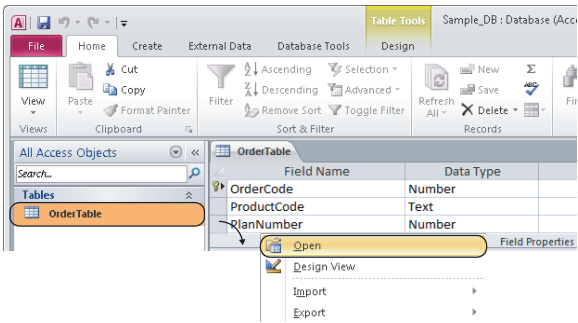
Table Tools
Sample_DB : Database (Acc
File
Home
Create
External Data
Database Tools
Design
View
Views
Paste
Cut
Copy
Format Painter
Clipboard
Filter
Ascending
Descending
Remove Sort
Selection
Advanced
Toggle Filter
Sort & Filter
Refresh All
New
Save
Delete
Records
All Access Objects
Search...
Tables
OrderTable
OrderTable

| Field Name | Data Type |
|---|---|
| OrderCode | Number |
| ProductCode | Text |
| PlanNumber | Number |

Field Properties
Open
Design View
Import
Export